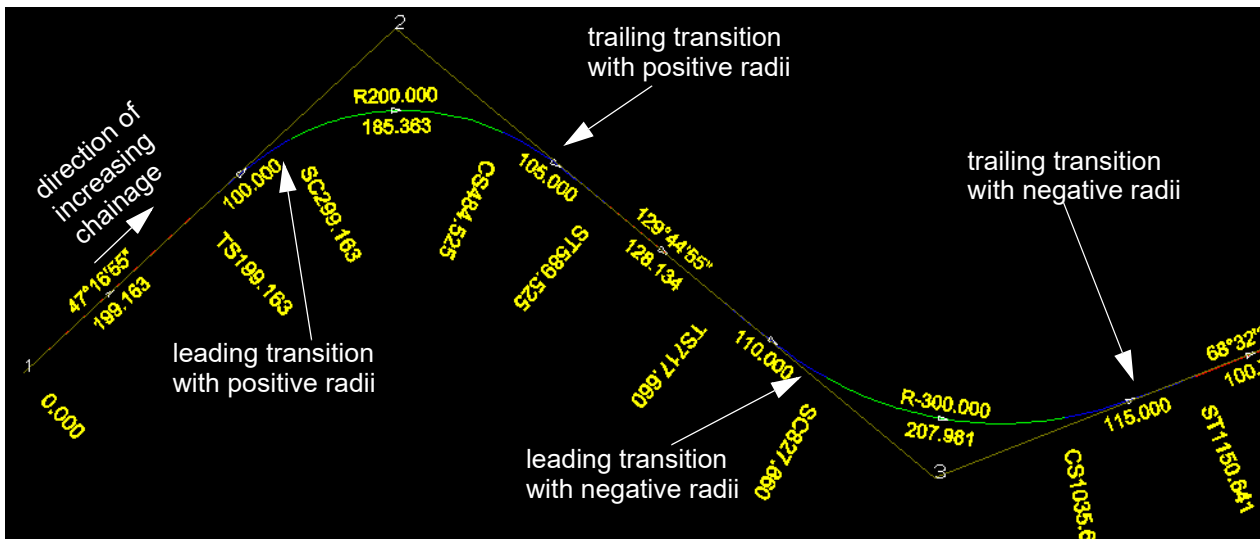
2
trailing transition with positive radii
R200.000
185.363
direction of increasing chainage
100.000
SC299.163
CS484.525
105.000
trailing transition with negative radii
47°16'55"
199.163
TS199.163
ST589.525
129°44'55"
128.134
leading transition with positive radii
TS717.660
110.000
68°32'
100.
1
0.000
SC827.660
R-300.000
207.981
115.000
leading transition with negative radii
3
CS1035.6
ST1150.641